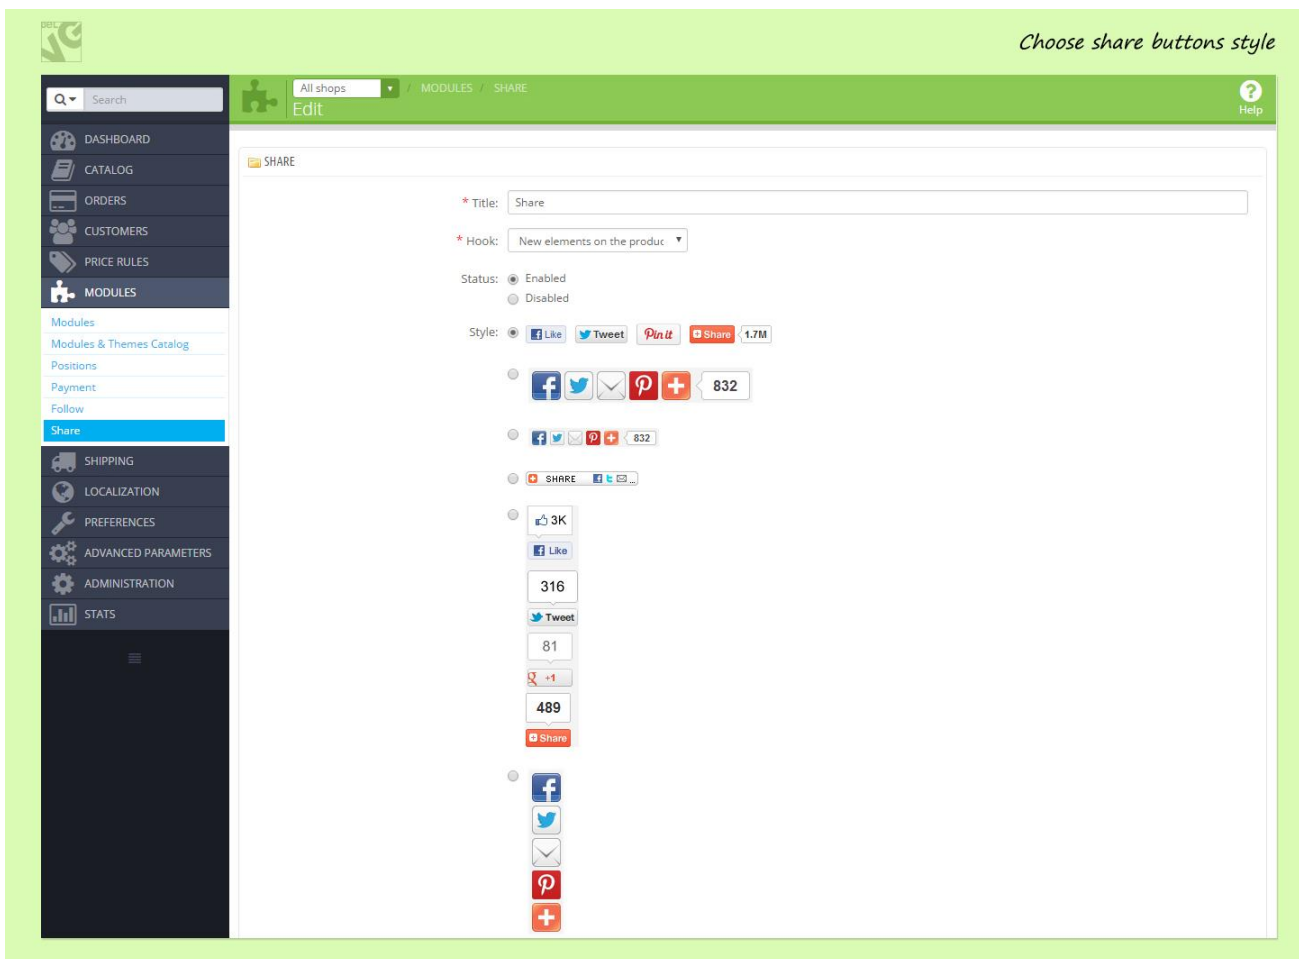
Choose share buttons style

Search

DASHBOARD
CATALOG
ORDERS
CUSTOMERS
PRICE RULES
MODULES
Modules
Modules & Themes Catalog
Positions
Payment
Follow
Share
SHIPPING
LOCALIZATION
PREFERENCES
ADVANCED PARAMETERS
ADMINISTRATION
STATS

All shops / MODULES / SHARE
Edit
Help

SHARE

* Title: Share
* Hook: New elements on the produc
Status: Enabled
Disabled
Style: Like Tweet Pin it Share 1.7M

832

832

SHARE

3K
Like
316
Tweet
81
+1
489
Share